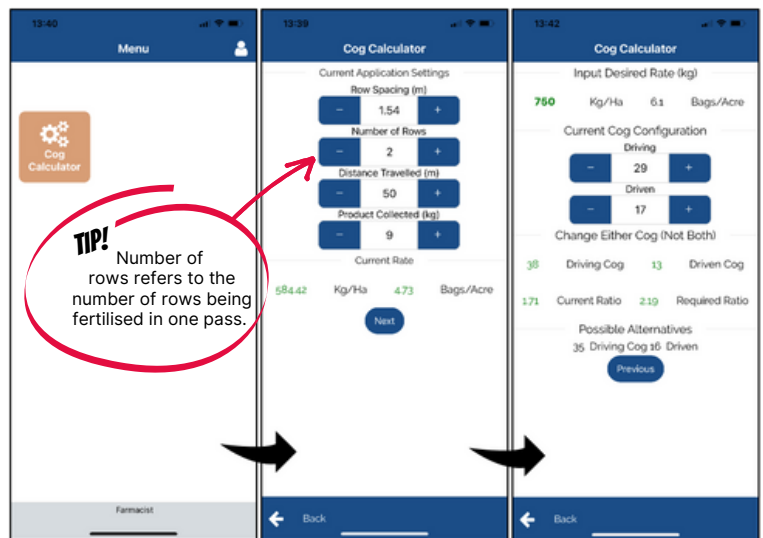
13:40

Menu

Cog Calculator

TIP!

Number of rows refers to the number of rows being fertilised in one pass.

Farmacist

13:39

Cog Calculator

Current Application Settings

Row Spacing (m)

−
1.54
+

Number of Rows

−
2
+

Distance Travelled (m)

−
50
+

Product Collected (kg)

−
9
+

Current Rate

584.42 Kg/Ha 4.73 Bags/Acre

Next

Back

13:42

Cog Calculator

Input Desired Rate (kg)

750 Kg/Ha 6.1 Bags/Acre

Current Cog Configuration

Driving

−
29
+

Driven

−
17
+

Change Either Cog (Not Both)

38 Driving Cog 13 Driven Cog

1.71 Current Ratio 2.19 Required Ratio

Possible Alternatives

35 Driving Cog 16 Driven

Previous

Back